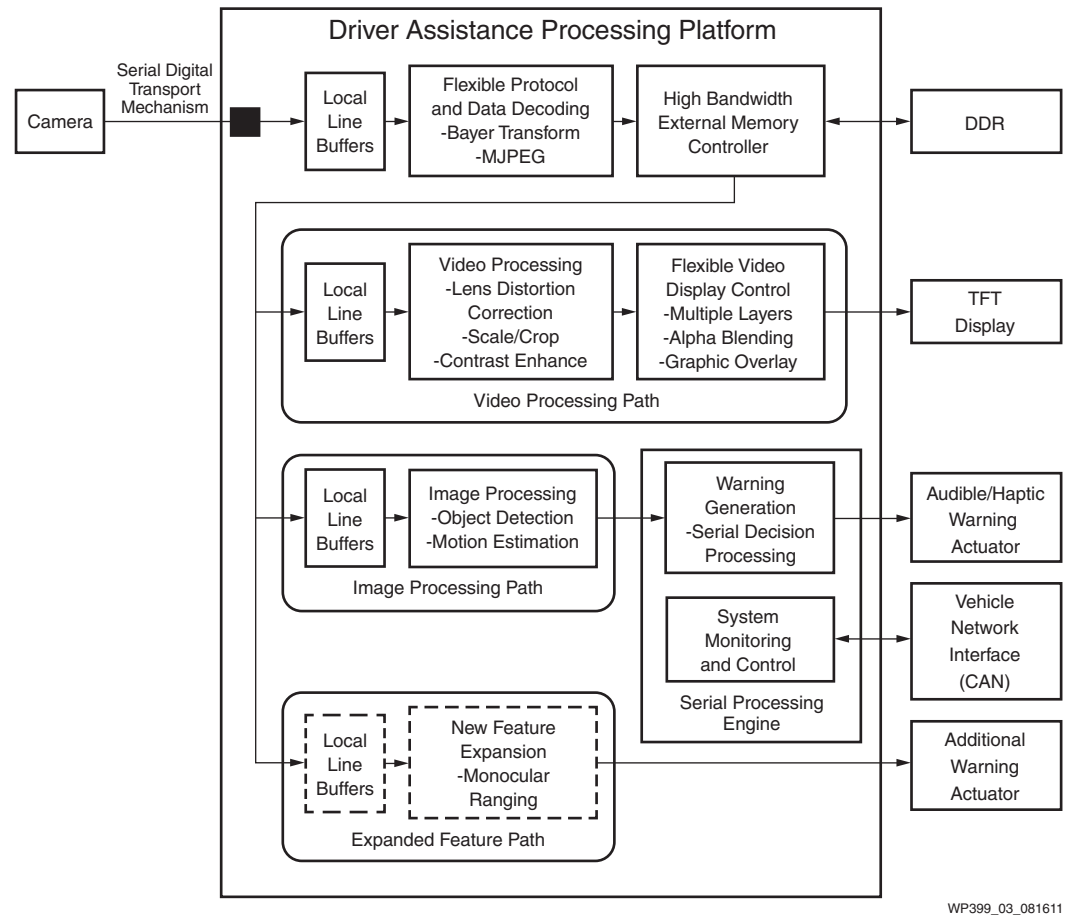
Driver Assistance Processing Platform

Camera

Serial Digital Transport Mechanism

Local Line Buffers

Flexible Protocol and Data Decoding -Bayer Transform -MJPEG

High Bandwidth External Memory Controller

DDR

Local Line Buffers

Video Processing -Lens Distortion Correction -Scale/Crop -Contrast Enhance

Flexible Video Display Control -Multiple Layers -Alpha Blending -Graphic Overlay

TFT Display

Video Processing Path

Local Line Buffers

Image Processing -Object Detection -Motion Estimation

Image Processing Path

Warning Generation -Serial Decision Processing

Audible/Haptic Warning Actuator

System Monitoring and Control

Vehicle Network Interface (CAN)

Serial Processing Engine

Local Line Buffers

New Feature Expansion -Monocular Ranging

Expanded Feature Path

Additional Warning Actuator

WP399_03_081611